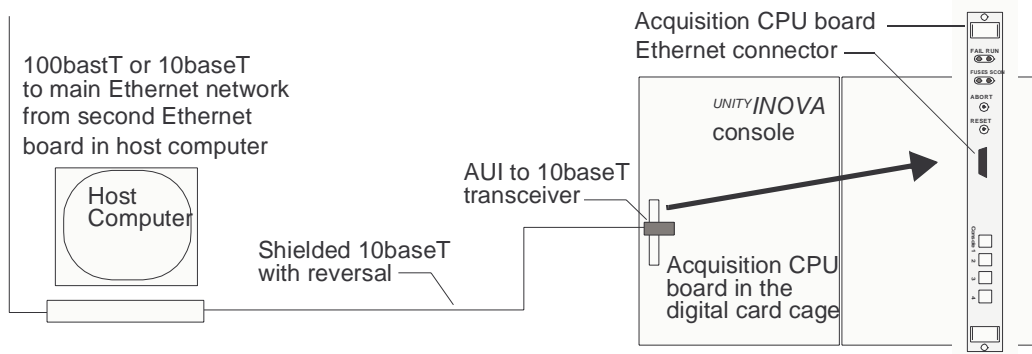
Acquisition CPU board

Ethernet connector

100bastT or 10baseT to main Ethernet network from second Ethernet board in host computer

UNITYINOVA console

FAIL RUN

FUSES SCSI

ABORT

RESET

Host Computer

AUI to 10baseT transceiver

Shielded 10baseT with reversal

Acquisition CPU board in the digital card cage

Console 1

2

3

4